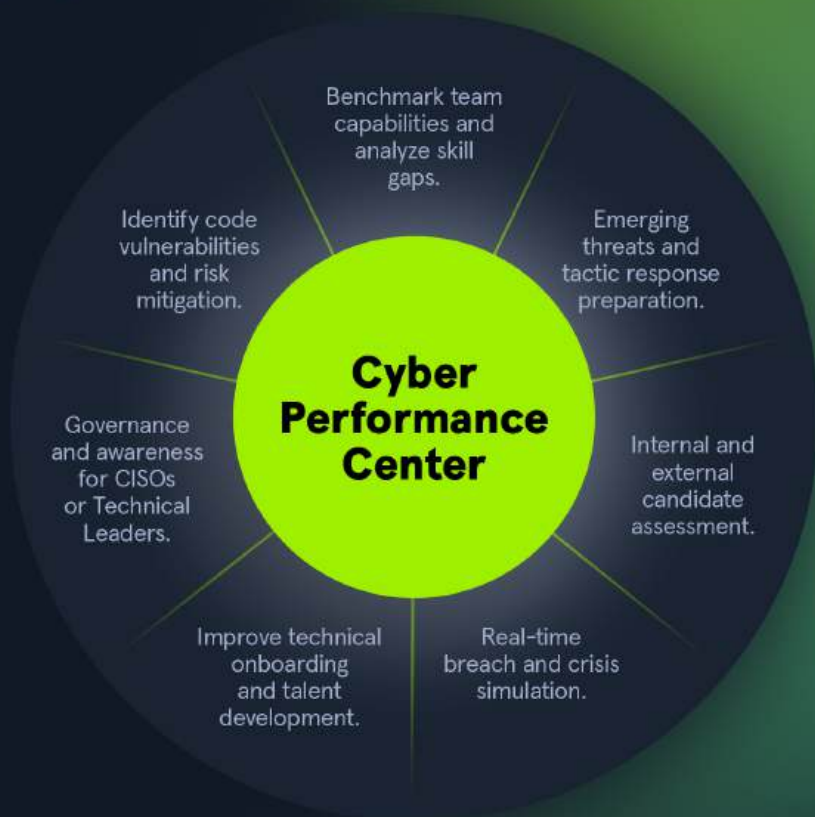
Cyber Performance Center

Benchmark team capabilities and analyze skill gaps.

Emerging threats and tactic response preparation.

Internal and external candidate assessment.

Real-time breach and crisis simulation.

Improve technical onboarding and talent development.

Governance and awareness for CISOs or Technical Leaders.

Identify code vulnerabilities and risk mitigation.